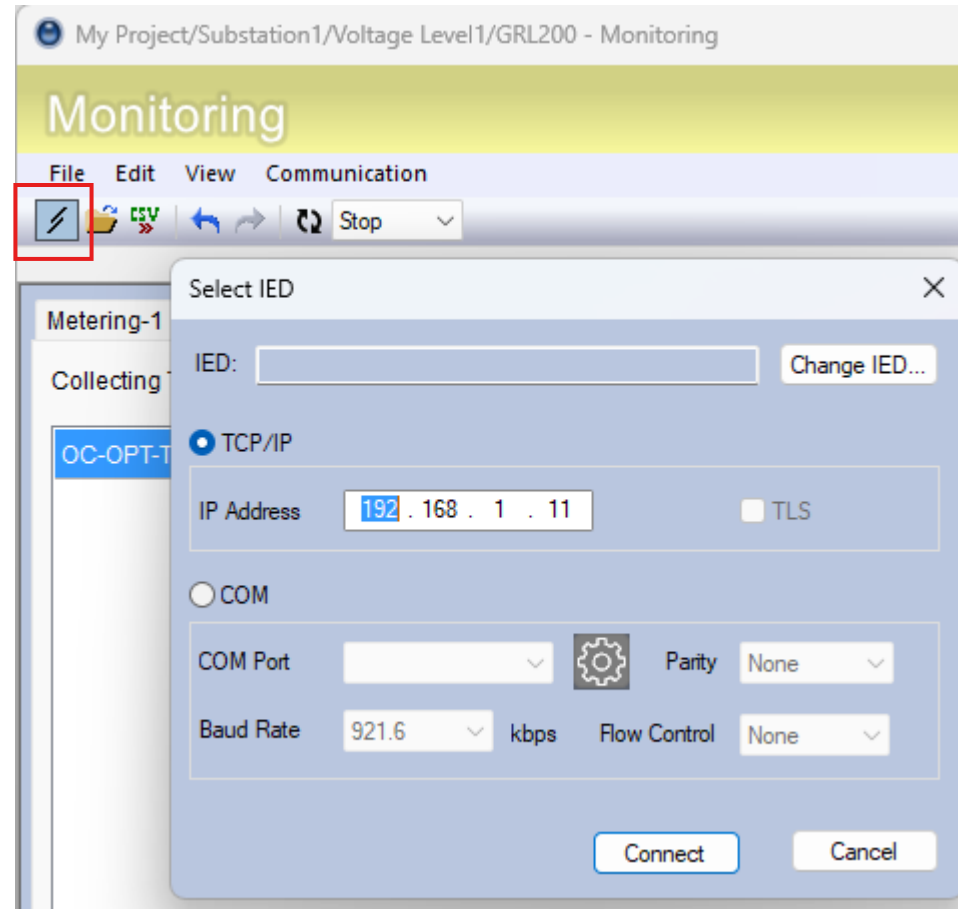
My Project/Substation1/Voltage Level1/GRL200 - Monitoring

Monitoring

File Edit View Communication

CSV Stop

Metering-1

Collecting T

OC-OPT-T

Select IED

IED:

Change IED...

TCP/IP

IP Address 192 . 168 . 1 . 11

TLS

COM

COM Port

Parity None

Baud Rate 921.6 kbps

Flow Control None

Connect

Cancel